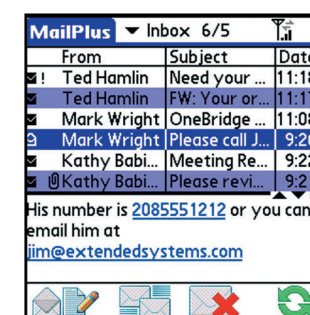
MailPlus ▾ Inbox 6/5

| From | Subject | Dat |
|---|---|---|
| ! Ted Hamlin | Need your ... | 11:1 |
| Ted Hamlin | FW: Your or... | 11:1 |
| Mark Wright | OneBridge ... | 11:0 |
| Mark Wright | Please call J... | 9:2 |
| Kathy Babi... | Meeting Re... | 9:2 |
| Kathy Babi... | Please revi... | 9:2 |

is number is 2085551212 or you can email him at jim@extendedsystems.com